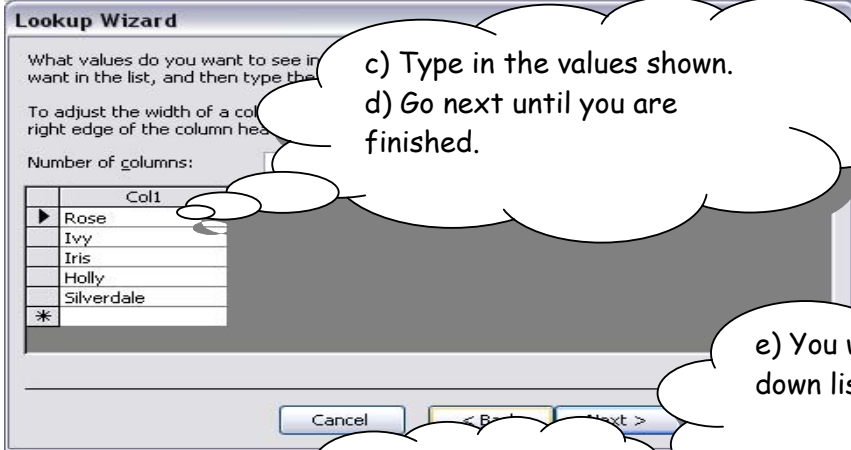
Lookup Wizard

What values do you want to see in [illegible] want in the list, and then type the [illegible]

To adjust the width of a col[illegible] right edge of the column hea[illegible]

Number of columns:

c) Type in the values shown.
d) Go next until you are finished.

| | Col1 |
|---|---|
| ▶ | Rose |
| | Ivy |
| | Iris |
| | Holly |
| | Silverdale |
| * | |

e) You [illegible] down lis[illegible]

Cancel

< Ba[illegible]

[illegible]xt >